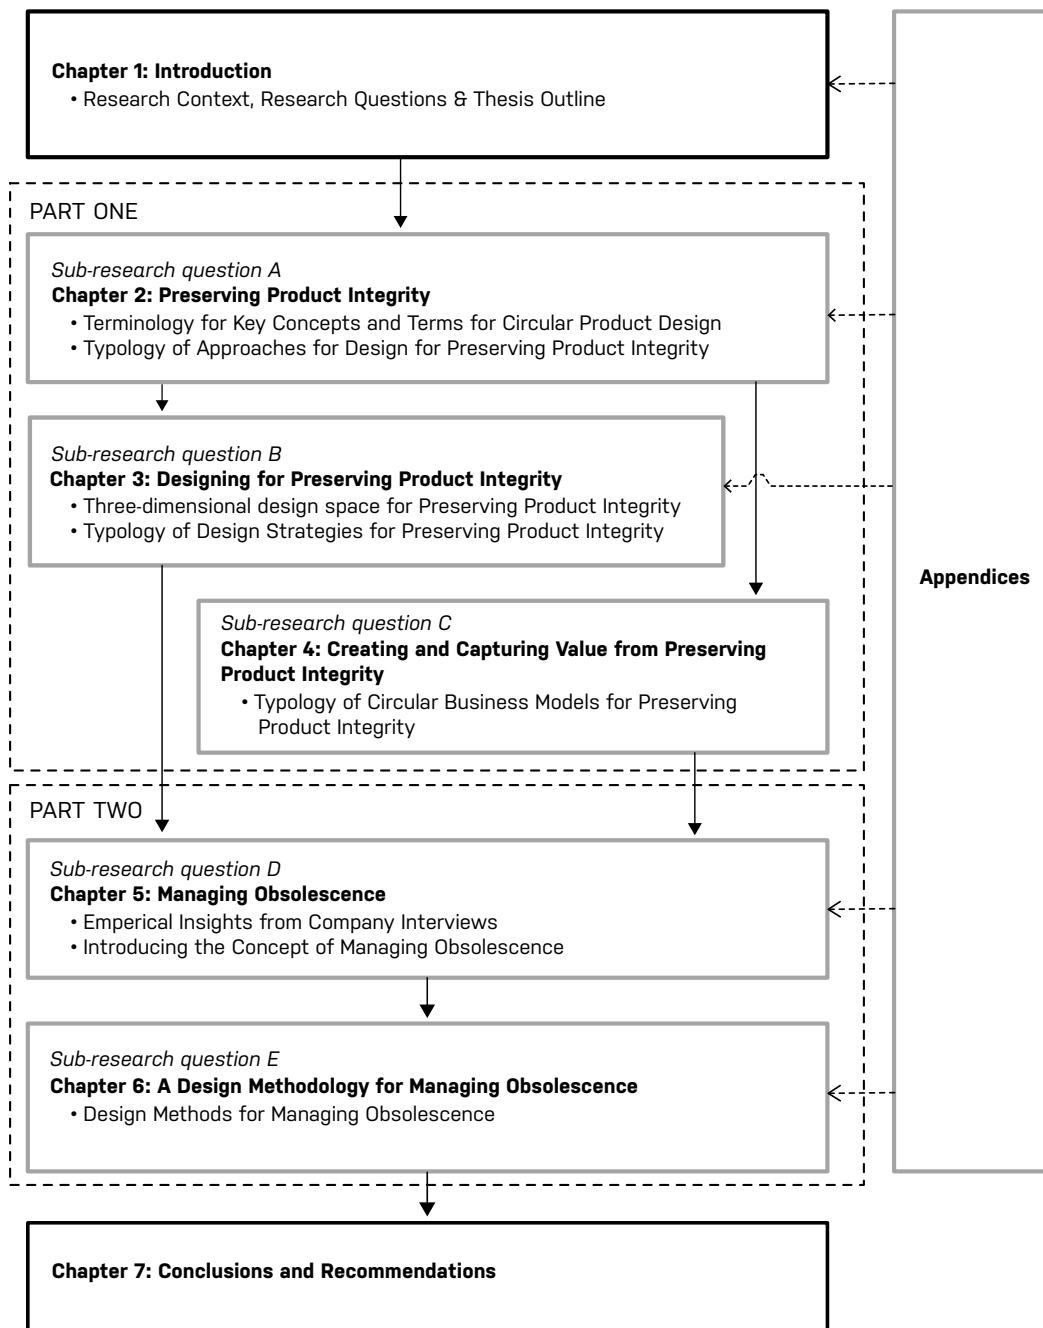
**Chapter 1: Introduction**
• Research Context, Research Questions & Thesis Outline

PART ONE

*Sub-research question A*
**Chapter 2: Preserving Product Integrity**
• Terminology for Key Concepts and Terms for Circular Product Design
• Typology of Approaches for Design for Preserving Product Integrity

*Sub-research question B*
**Chapter 3: Designing for Preserving Product Integrity**
• Three-dimensional design space for Preserving Product Integrity
• Typology of Design Strategies for Preserving Product Integrity

*Sub-research question C*
**Chapter 4: Creating and Capturing Value from Preserving Product Integrity**
• Typology of Circular Business Models for Preserving Product Integrity

PART TWO

*Sub-research question D*
**Chapter 5: Managing Obsolescence**
• Emperical Insights from Company Interviews
• Introducing the Concept of Managing Obsolescence

*Sub-research question E*
**Chapter 6: A Design Methodology for Managing Obsolescence**
• Design Methods for Managing Obsolescence

**Chapter 7: Conclusions and Recommendations**

**Appendices**